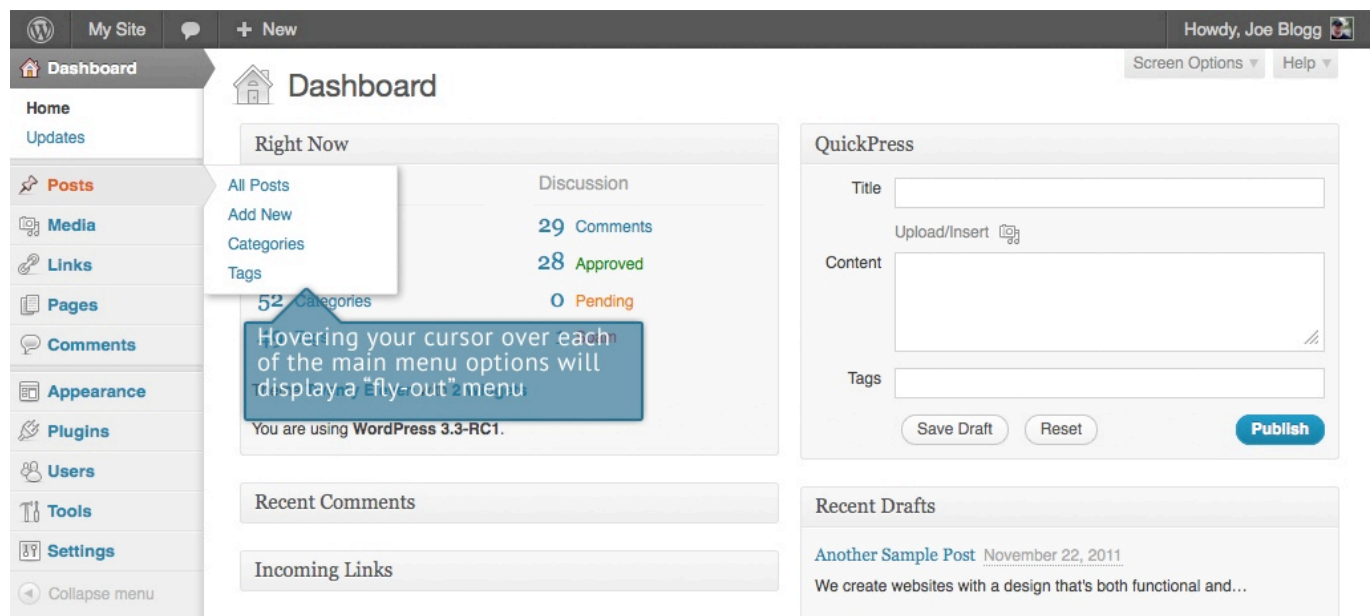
My Site + New Howdy, Joe Blogg

Dashboard
Home
Updates
Posts
Media
Links
Pages
Comments
Appearance
Plugins
Users
Tools
Settings
Collapse menu

All Posts
Add New
Categories
Tags

Dashboard

Screen Options ▾ Help ▾

Right Now

Discussion
29 Comments
28 Approved
0 Pending

52 Categories

Hovering your cursor over each of the main menu options will display a "fly-out" menu

You are using **WordPress 3.3-RC1**.

QuickPress
Title
Upload/Insert
Content
Tags
Save Draft Reset Publish

Recent Comments

Incoming Links

Recent Drafts
Another Sample Post November 22, 2011
We create websites with a design that's both functional and…